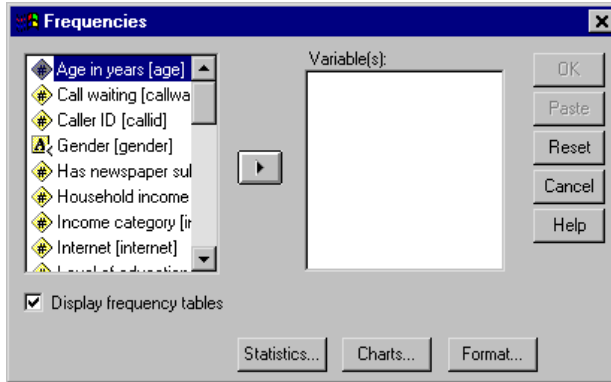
Frequencies

Age in years [age]
Call waiting [callwa
Caller ID [callid]
Gender [gender]
Has newspaper sul
Household income
Income category [ir
Internet [internet]
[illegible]

Variable(s):

OK
Paste
Reset
Cancel
Help

Display frequency tables

Statistics...
Charts...
Format...